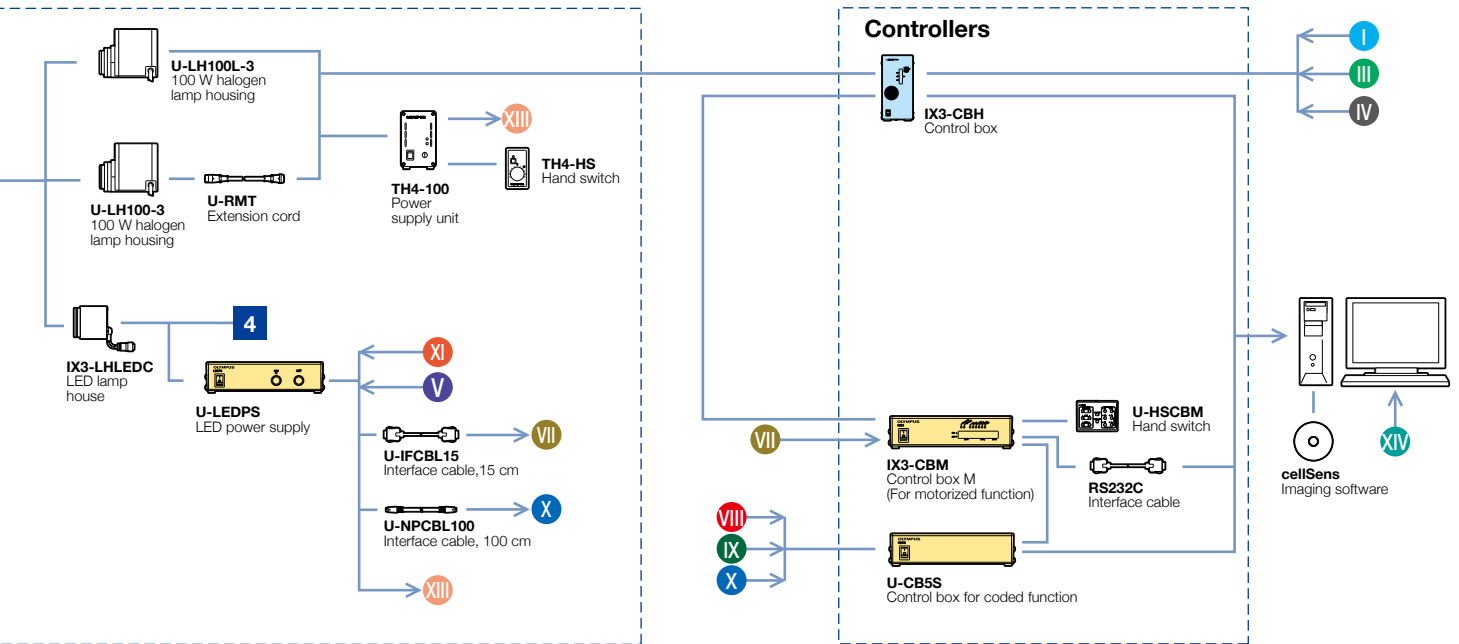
U-LH100L-3
100 W halogen lamp housing

U-LH100-3
100 W halogen lamp housing

U-RMT
Extension cord

TH4-100
Power supply unit

XIII

TH4-HS
Hand switch

IX3-LHLEDC
LED lamp house

4

U-LEDPS
LED power supply

XI

V

U-IFCBL15
Interface cable,15 cm

VII

U-NPCBL100
Interface cable, 100 cm

X

XIII

Controllers

IX3-CBH
Control box

I

III

IV

VII

IX3-CBM
Control box M
(For motorized function)

U-HSCBM
Hand switch

RS232C
Interface cable

VIII

IX

X

U-CB5S
Control box for coded function

cellSens
Imaging software

XIV